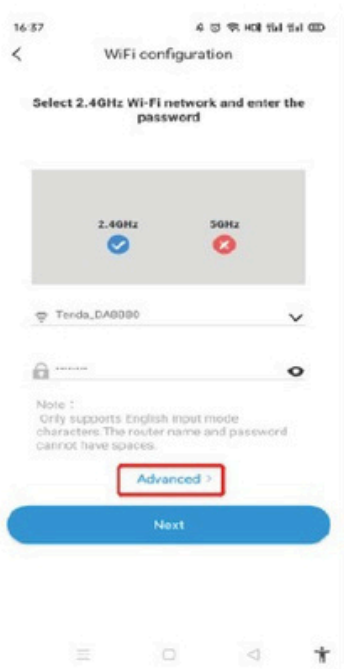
16:37

WiFi configuration

Select 2.4GHz Wi-Fi network and enter the password

2.4GHz

5GHz

Tenda_DA8880

Note：
Only supports English input mode characters. The router name and password cannot have spaces.

Advanced >

Next